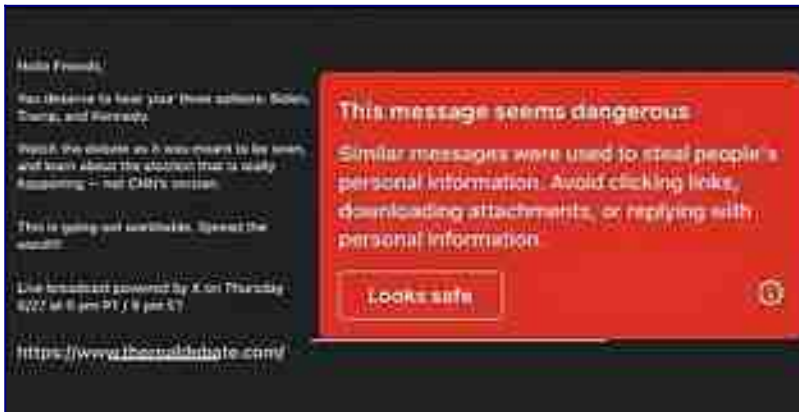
Hello Friends,

You deserve to hear your three options: Biden, Trump, and Kennedy.

Watch the debate as it was meant to be seen, and learn about the election that is really happening — not CNN's version.

This is going out worldwide. Spread the word!!!

Live broadcast powered by X on Thursday 6/27 at 6 pm PT / 9 pm ET

https://www.therealdebate.com/

This message seems dangerous

Similar messages were used to steal people's personal information. Avoid clicking links, downloading attachments, or replying with personal information.

Looks safe